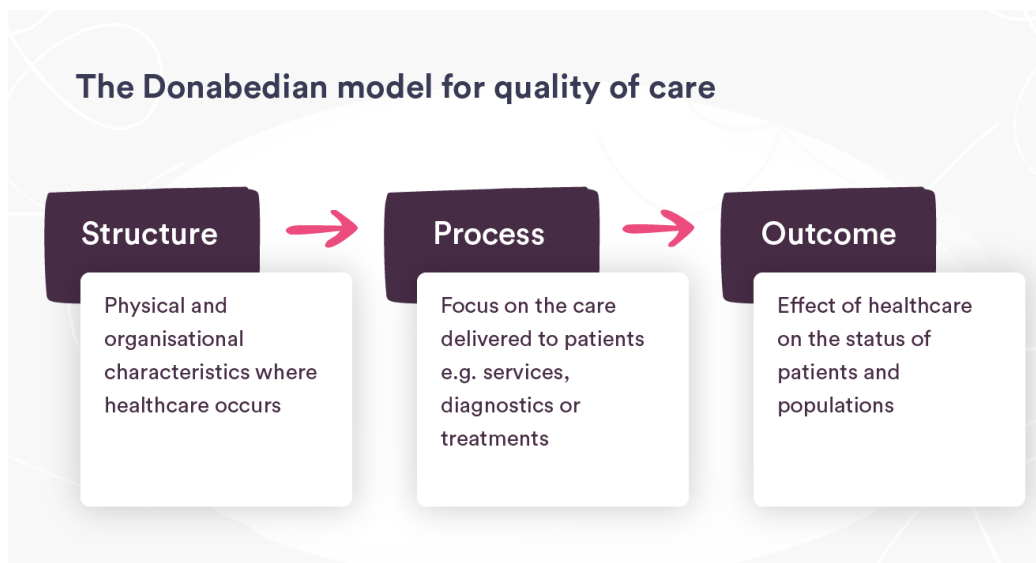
The Donabedian model for quality of care

Structure

Physical and organisational characteristics where healthcare occurs

Process

Focus on the care delivered to patients e.g. services, diagnostics or treatments

Outcome

Effect of healthcare on the status of patients and populations